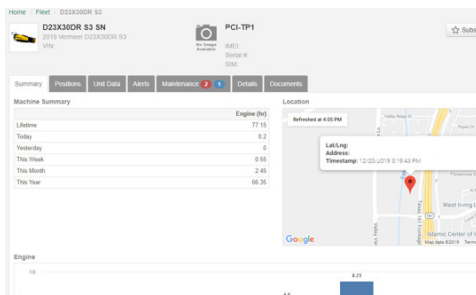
Home / Fleet / D23X30DR S3

D23X30DR S3 SN
2019 Vermeer D23X30DR S3
VIN

No Image Available

PCI-TP1
IMEI
Serial #
SIM

Subs

Summary | Positions | Unit Data | Alerts | Maintenance 2 1 | Details | Documents

Machine Summary

| | Engine (hr) |
|---|---|
| Lifetime | 77.15 |
| Today | 0.2 |
| Yesterday | 0 |
| This Week | 0.55 |
| This Month | 2.45 |
| This Year | 66.35 |

Location

Refreshed at 6:05 PM

Lat/Lng:
Address:
Timestamp: 12/20/2019 3:19:43 PM

West Irving
Islamic Center of Irving

Google
Map data ©2019 Terms

Engine

10

8.25